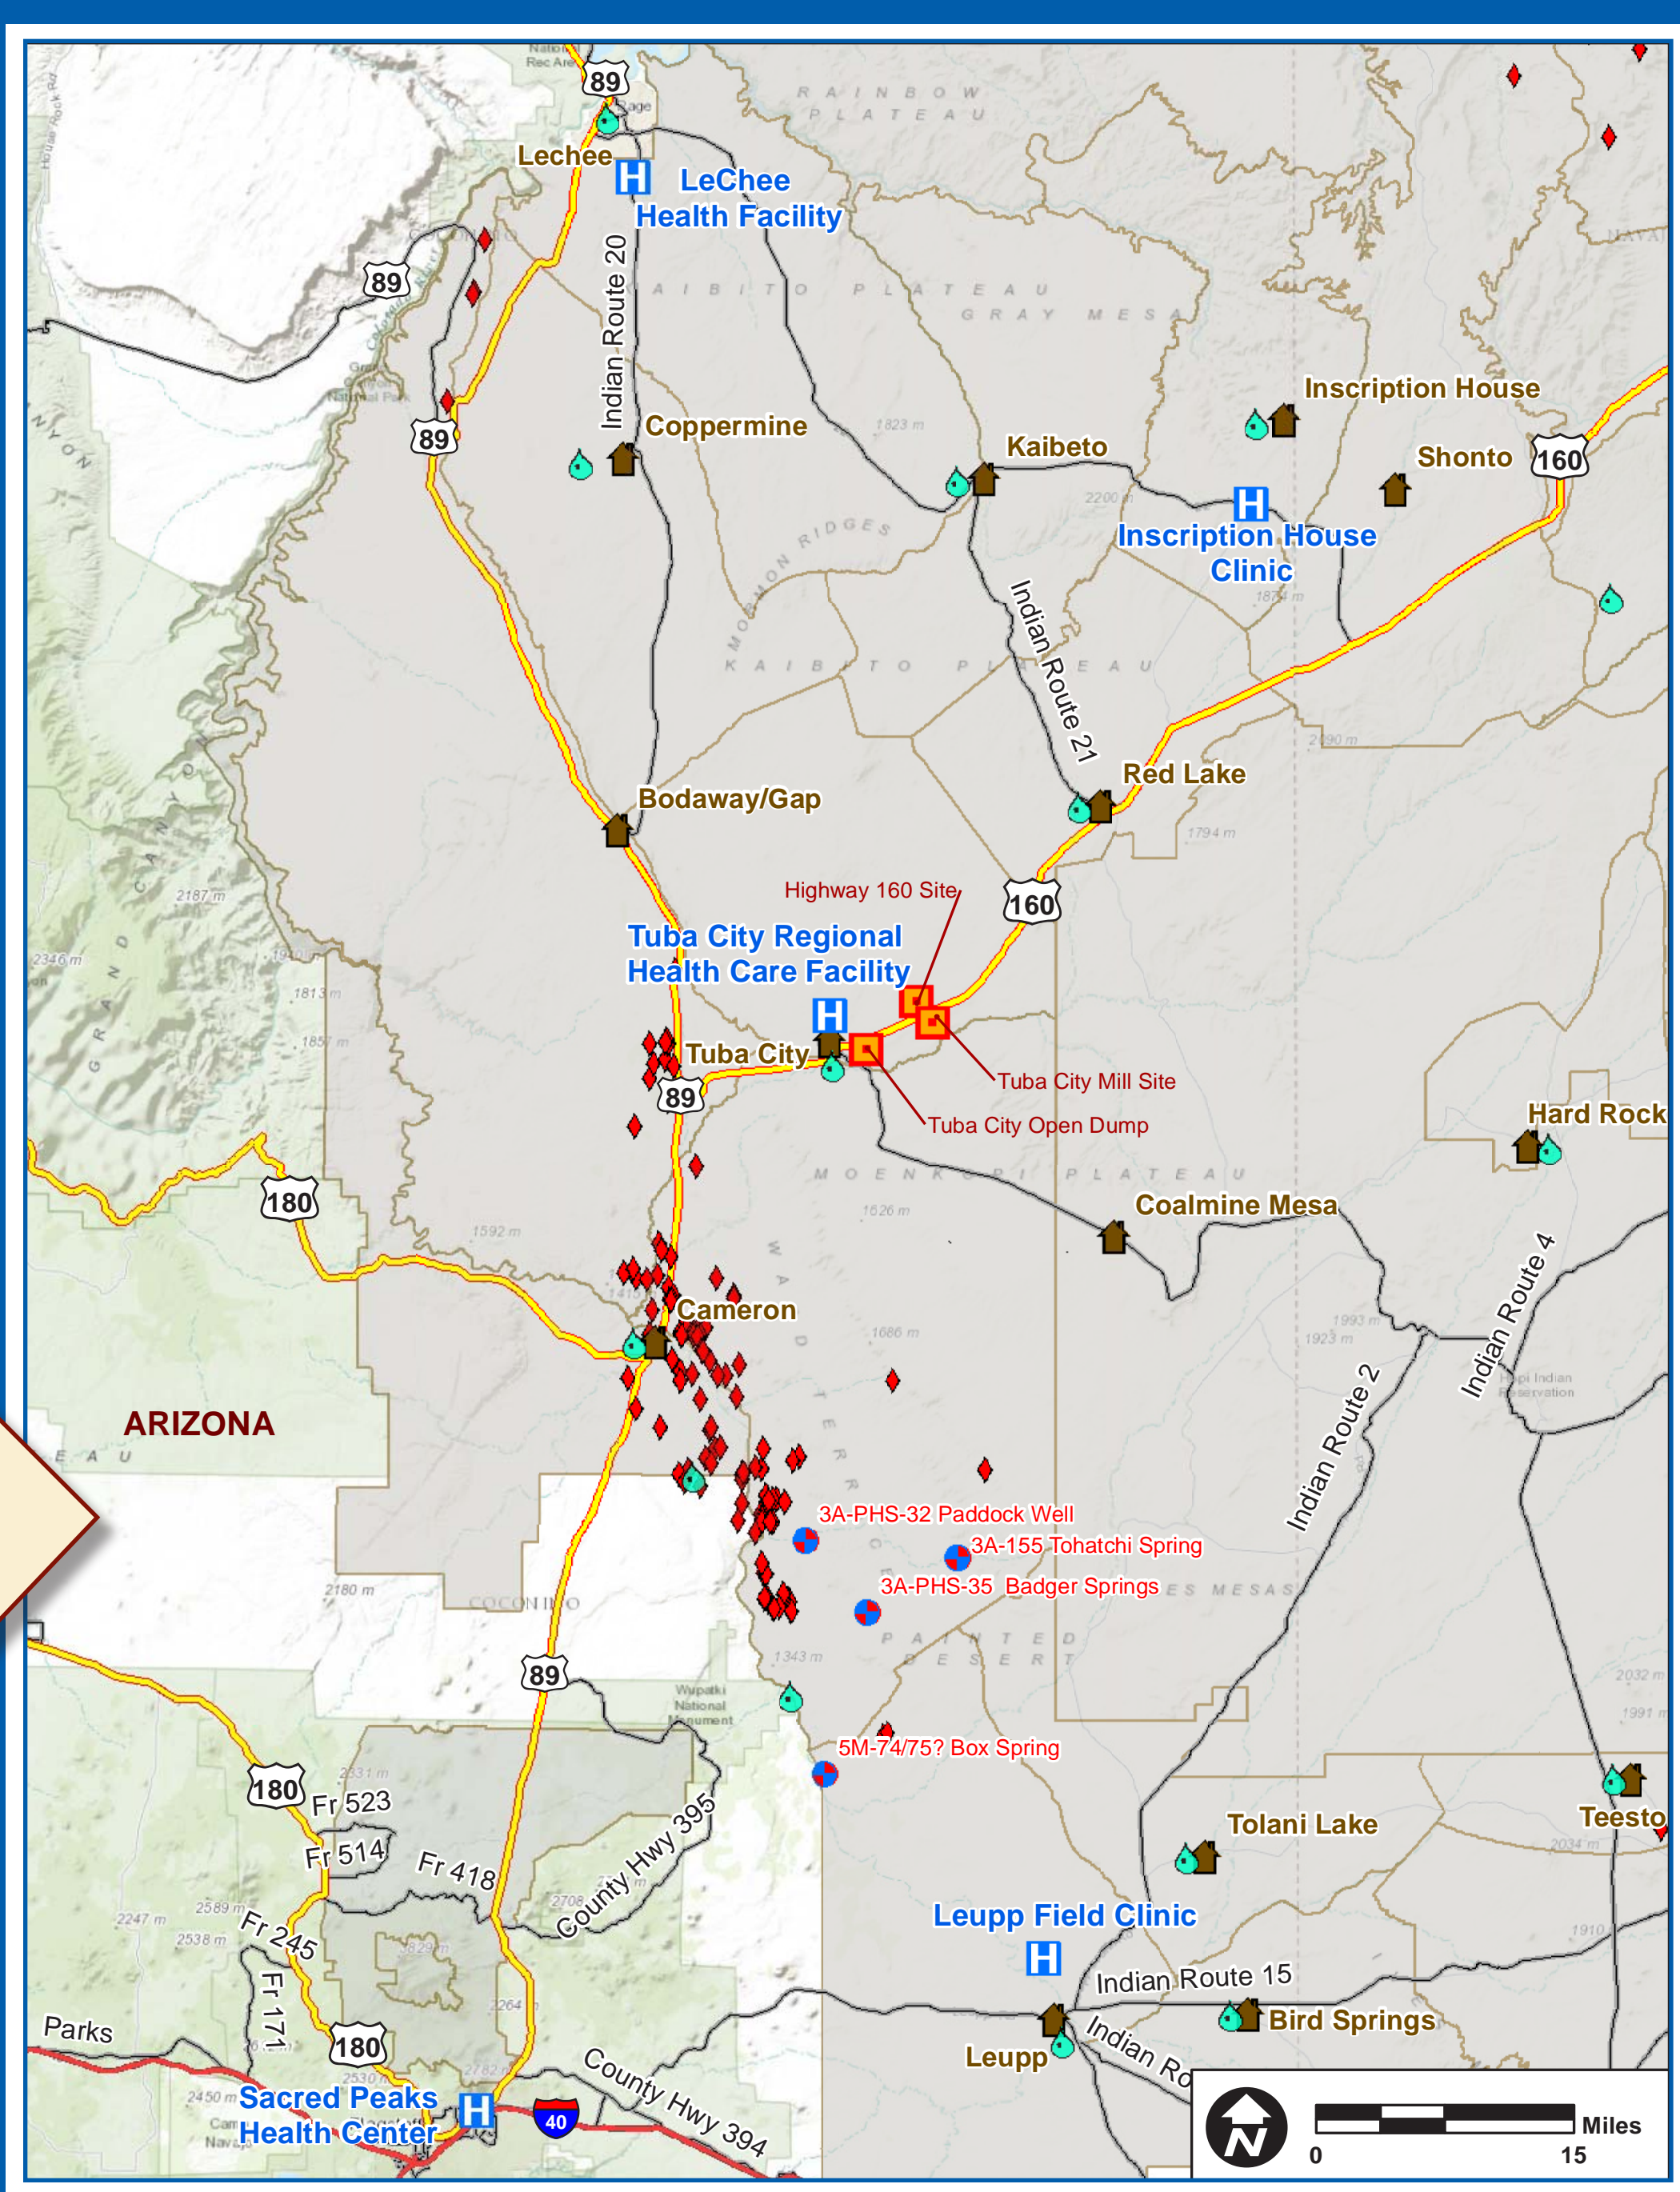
89
Lechee
LeChee Health Facility
RAINBOW PLATEAU
Indian Route 20
KAIBITO PLATEAU
GRAY MESA
89
89
Coppermine
Inscription House
Kaibeto
Shonto
160
Inscription House Clinic
MORMON RIDGES
KAIBITO PLATEAU
Indian Route 21
Red Lake
Bodaway/Gap
Highway 160 Site
160
Tuba City Regional Health Care Facility
Tuba City
Tuba City Mill Site
89
Tuba City Open Dump
Hard Rock
MOENKOPI PLATEAU
180
Coalmine Mesa
Indian Route 4
Cameron
Indian Route 2
ARIZONA
3A-PHS-32 Paddock Well
3A-155 Tohatchi Spring
3A-PHS-35 Badger Springs
PAINTED DESERT
89
5M-74/75? Box Spring
180
Fr 523
Fr 514
Fr 418
County Hwy 395
Tolani Lake
Teesto
Fr 245
Fr 171
Leupp Field Clinic
Indian Route 15
Bird Springs
Parks
180
Leupp
Indian Ro
Sacred Peaks Health Center
40
County Hwy 394
Miles
0
15
N